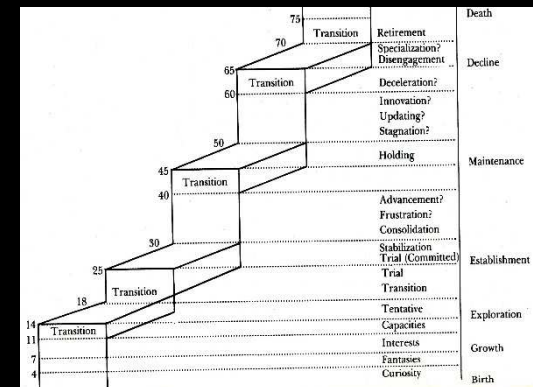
75
Transition
70
Retirement
Specialization?
Disengagement
65
Transition
60
Deceleration?
Innovation?
Updating?
Stagnation?
50
Holding
45
Transition
40
Advancement?
Frustration?
Consolidation
30
Stabilization
Trial (Committed)
25
Trial
Transition
18
Transition
Tentative
14
Transition
11
Capacities
Interests
7
Fantasies
4
Curiosity

Death
Decline
Maintenance
Establishment
Exploration
Growth
Birth